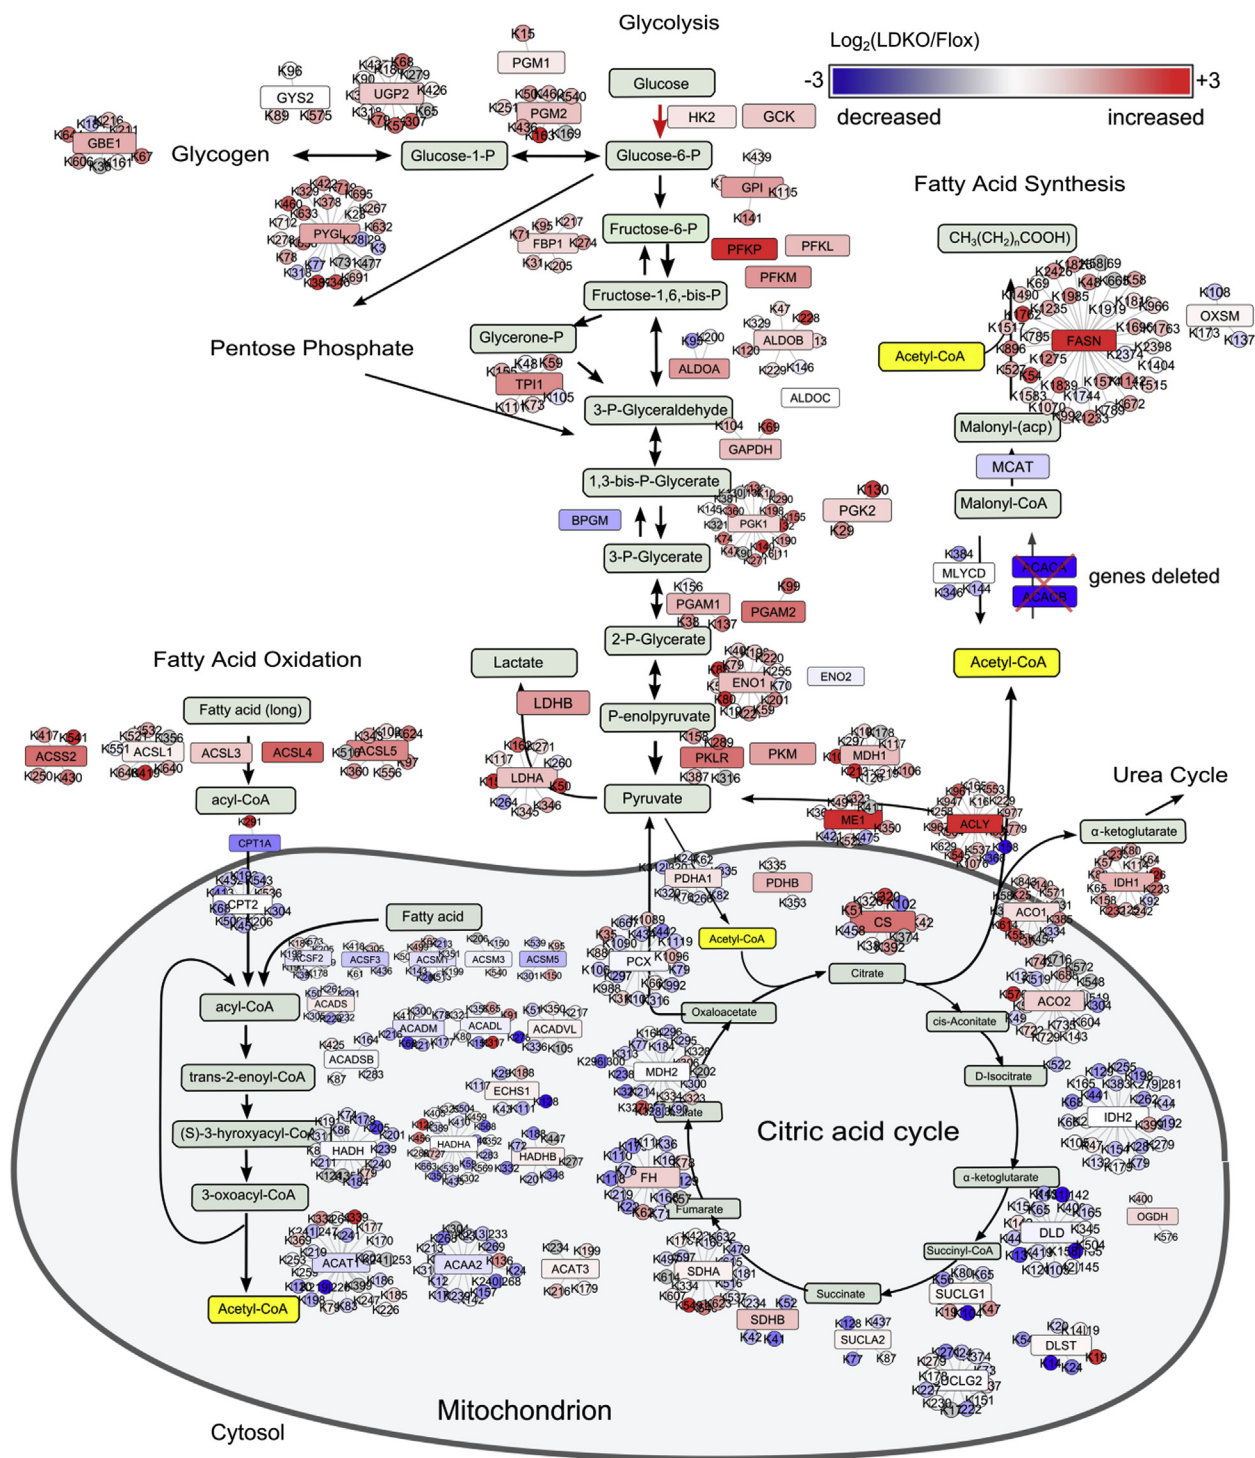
Glycolysis

$\text{Log}_2$(LDKO/Flox)
-3 +3
decreased increased

K15
PGM1
Glucose
K96
GYS2
K89 K575
UGP2
PGM2
HK2 GCK
GBE1
Glycogen
Glucose-1-P
Glucose-6-P
K439
GPI
K115
K141
Fatty Acid Synthesis
PYGL
Fructose-6-P
FBP1
PFKP PFKL
PFKM
$CH_3(CH_2)_nCOOH$
Fructose-1,6,-bis-P
Glycerone-P
ALDOB
ALDOA
ALDOC
K108
OXSM
K173 K137
FASN
Acetyl-CoA
Pentose Phosphate
TPI1
3-P-Glyceraldehyde
GAPDH
Malonyl-(acp)
MCAT
Malonyl-CoA
1,3-bis-P-Glycerate
BPGM
PGK1
PGK2
K130
K29
3-P-Glycerate
MLYCD
ACACA
ACACB
genes deleted
PGAM1
PGAM2
2-P-Glycerate
Fatty Acid Oxidation
Lactate
ENO1
ENO2
Acetyl-CoA
LDHB
Fatty acid (long)
ACSS2
ACSL1
ACSL3
ACSL4
ACSL5
P-enolpyruvate
PKLR
PKM
MDH1
LDHA
Urea Cycle
Pyruvate
acyl-CoA
ME1
ACLY
α-ketoglutarate
CPT1A
IDH1
PDHA1
PDHB
CPT2
CS
Fatty acid
ACO1
Acetyl-CoA
PCX
ACSF2
ACSF3
ACSM1
ACSM3
ACSM5
Citrate
acyl-CoA
ACADS
Oxaloacetate
ACO2
ACADM
ACADL
ACADVL
cis-Aconitate
ACADSB
MDH2
trans-2-enoyl-CoA
D-Isocitrate
ECHS1
IDH2
(S)-3-hyroxyacyl-CoA
HADHA
HADHB
HADH
Citric acid cycle
FH
α-ketoglutarate
3-oxoacyl-CoA
Fumarate
K400
OGDH
K576
DLD
ACAT1
ACAA2
ACAT3
SDHA
Succinyl-CoA
Acetyl-CoA
SUCLG1
Succinate
SDHB
SUCLA2
DLST
SUCLG2
Mitochondrion
Cytosol